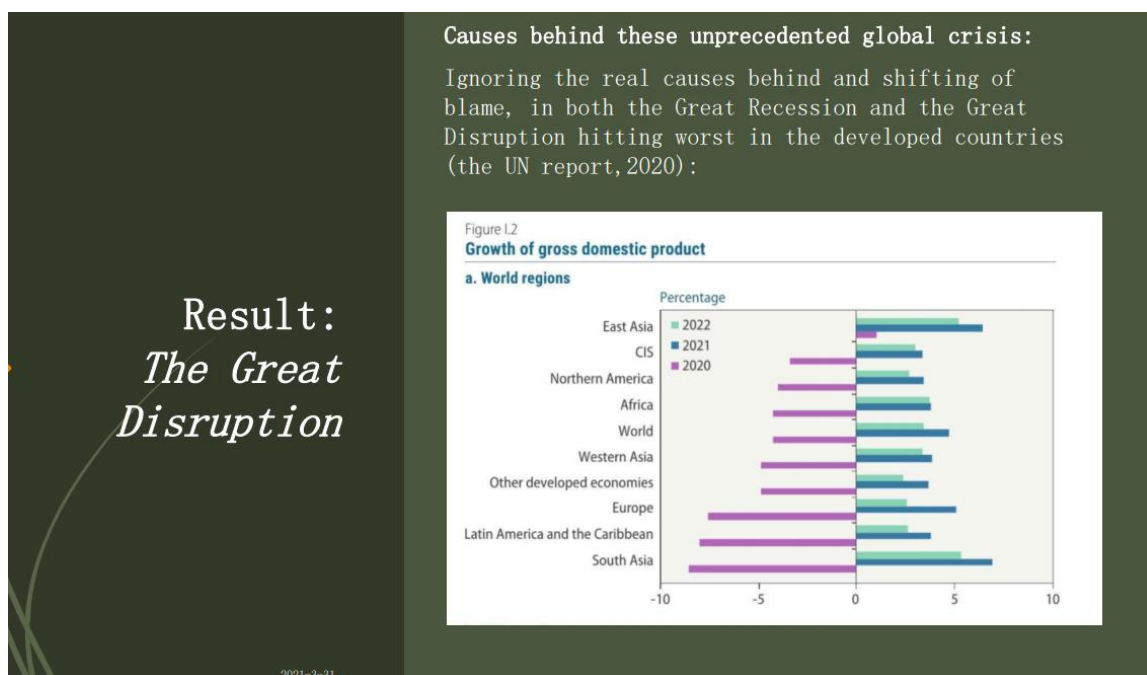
Result:
*The Great Disruption*

Causes behind these unprecedented global crisis:

Ignoring the real causes behind and shifting of blame, in both the Great Recession and the Great Disruption hitting worst in the developed countries (the UN report, 2020):

Figure I.2
Growth of gross domestic product
a. World regions
Percentage

2022
2021
2020

East Asia
CIS
Northern America
Africa
World
Western Asia
Other developed economies
Europe
Latin America and the Caribbean
South Asia

-10
-5
0
5
10

2021-2-21